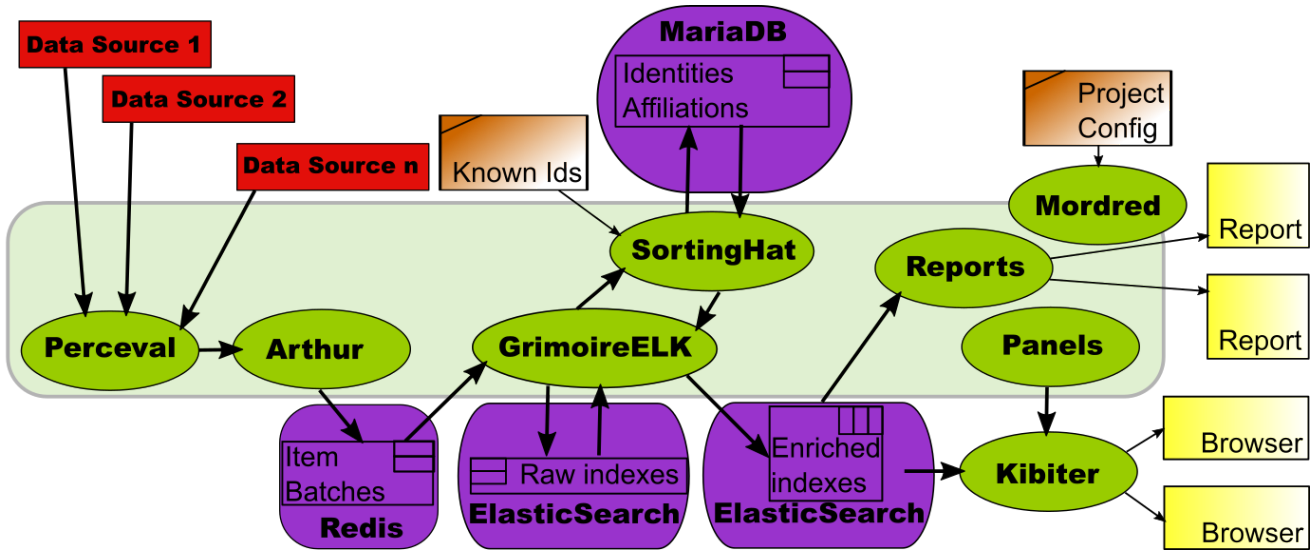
Data Source 1
Data Source 2
Data Source n
MariaDB
Identities
Affiliations
Known Ids
Project Config
Mordred
Report
SortingHat
Reports
Report
Perceval
Arthur
GrimoireELK
Panels
Item Batches
Redis
Raw indexes
ElasticSearch
Enriched indexes
ElasticSearch
Kibiter
Browser
Browser